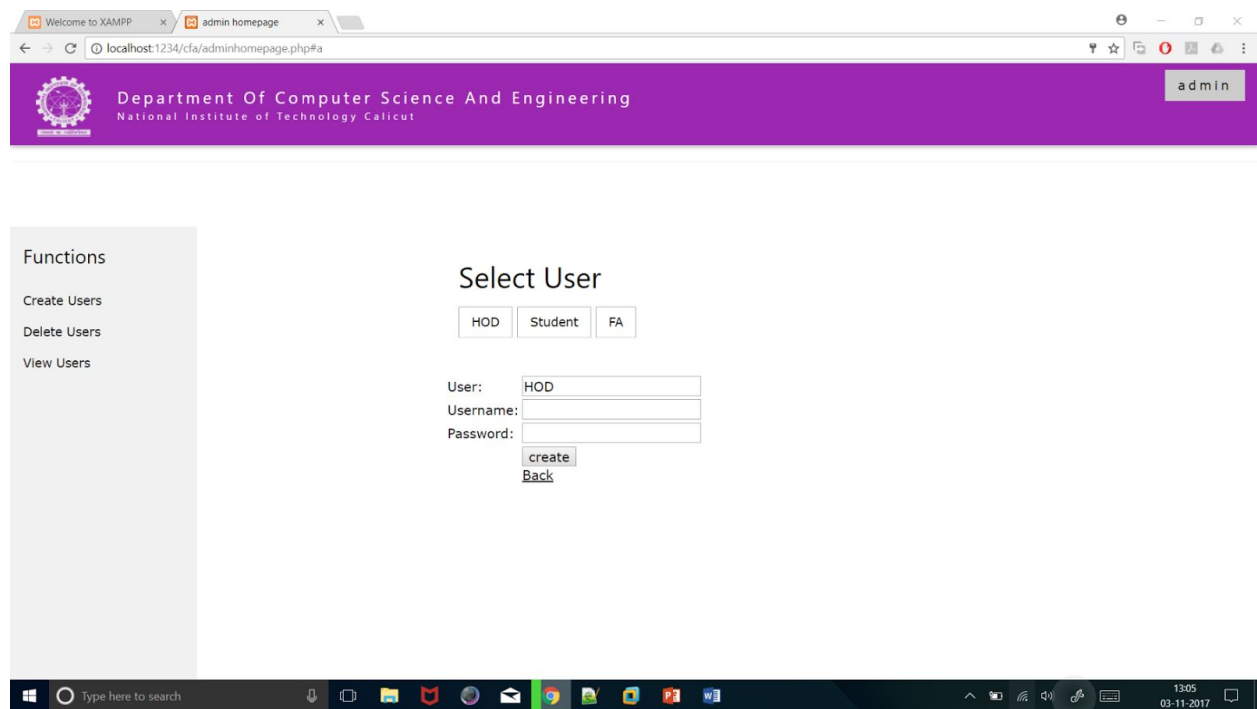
Welcome to XAMPP
admin homepage
localhost:1234/cfa/adminhomepage.php#a

Department Of Computer Science And Engineering
National Institute of Technology Calicut

admin

Functions

Create Users

Delete Users

View Users

Select User

HOD | Student | FA

User: HOD
Username:
Password:
create
Back

Type here to search

13:05
03-11-2017